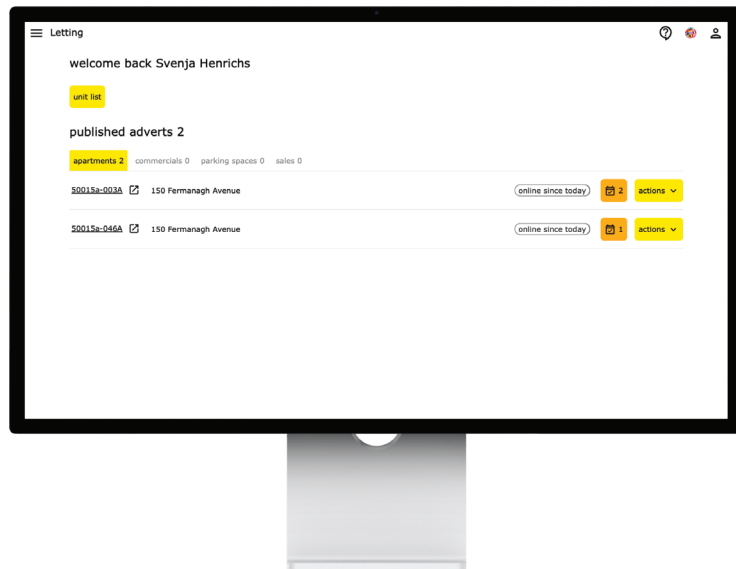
Letting

welcome back Svenja Henrichs

unit list

published adverts 2

apartments 2 commercials 0 parking spaces 0 sales 0

50015a-003A 150 Fermanagh Avenue online since today 2 actions

50015a-046A 150 Fermanagh Avenue online since today 1 actions